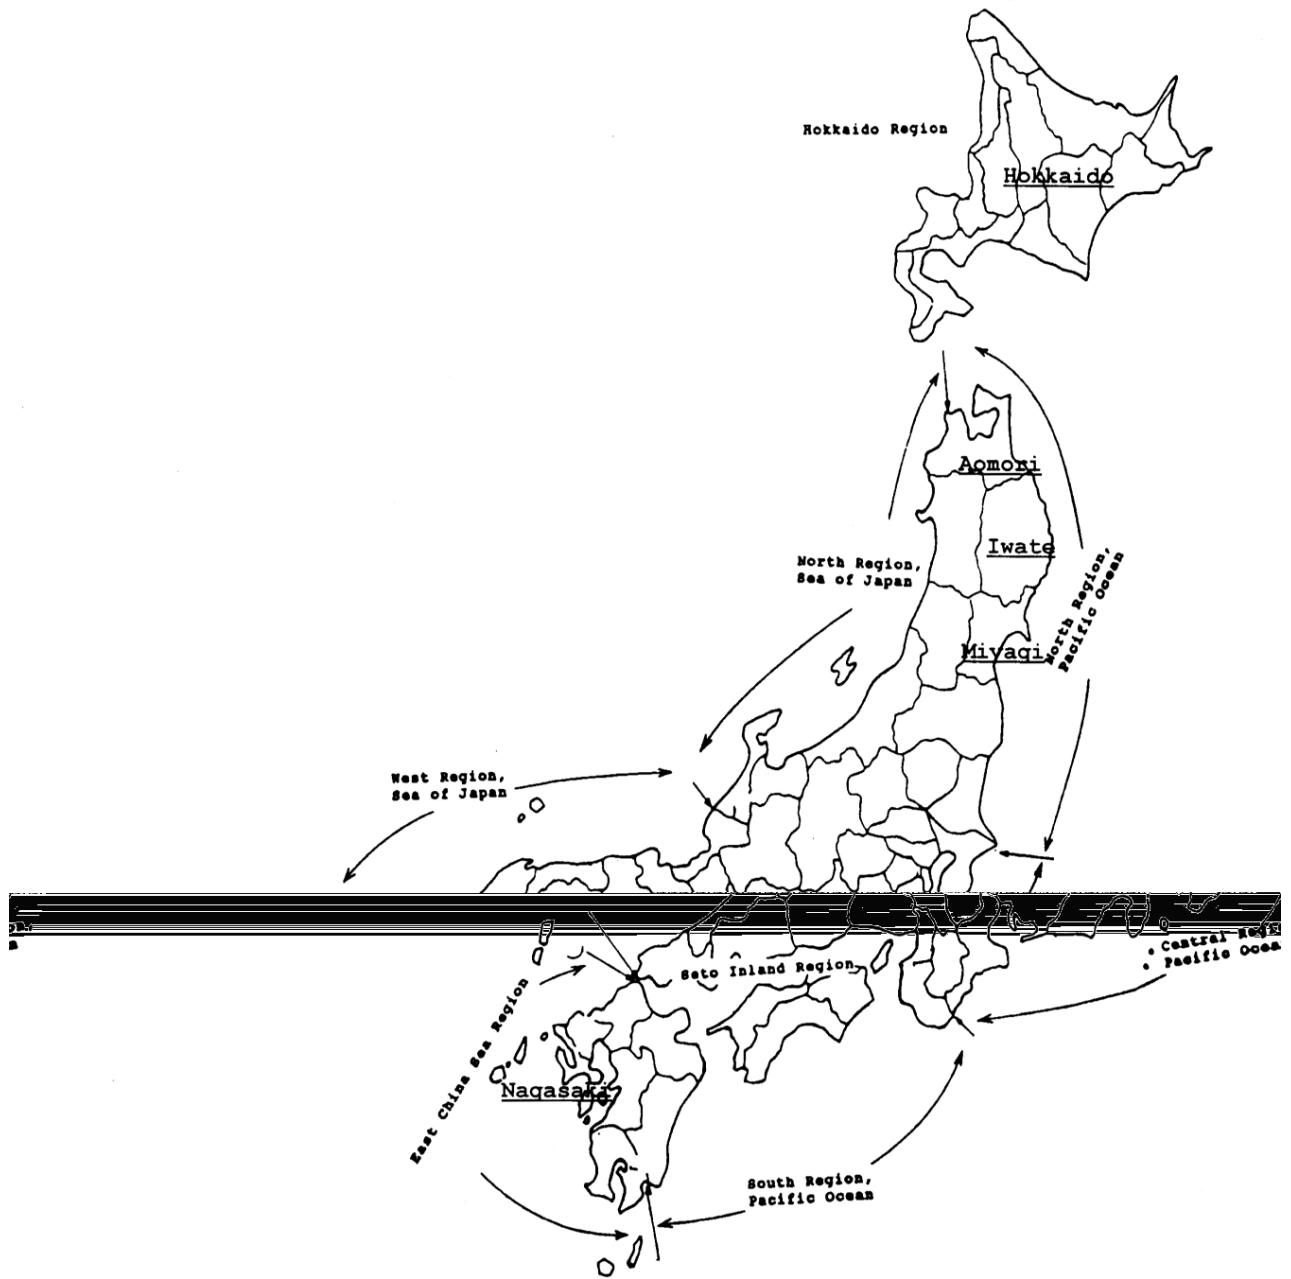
Hokkaido Region

Hokkaido

Aomori

Iwate

North Region, Sea of Japan

Miyagi

North Region, Pacific Ocean

West Region, Sea of Japan

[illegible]

Seto Inland Region

Central Reg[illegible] Pacific Ocea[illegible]

East China Sea Region

Nagasaki

South Region, Pacific Ocean